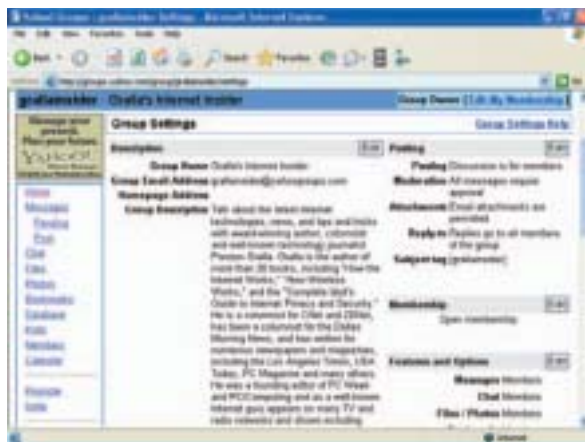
Yahoo! Groups : gralla insider Settings - Microsoft Internet Explorer

grallainsider   Gralla's Internet Insider   Group Owner | Edit My Membership

Group Settings   Group Settings Help

Description   Edit

Group Name Gralla's Internet Insider
Group Email Address grallainsider@yahoogroups.com
Homepage Address
Group Description Talk about the latest Internet technologies, news, and tips and tricks with award-winning author, columnist and well-known technology journalist Preston Gralla. Gralla is the author of more than 35 books, including "How the Internet Works," "How Wireless Works," and the "Complete Idiot's Guide to Internet Privacy and Security." He is a columnist for CNet and ZDNet, has been a columnist for the Dallas Morning News, and has written for numerous newspapers and magazines, including the Los Angeles Times, USA Today, PC Magazine and many others. He was a founding editor of PC Week and PC/Computing and as a well-known Internet guru appears on many TV and radio networks and shows including

Posting   Edit
Posting Discussion is for members
Moderation All messages require approval
Attachments Email attachments are permitted
Reply-to Replies go to all members of the group
Subject tag [grallainsider]

Membership   Edit
Open membership

Features and Options   Edit
Messages Members
Chat Members
Files / Photos Members

Home
Messages
Pending
Post
Chat
Files
Photos
Bookmarks
Database
Polls
Members
Calendar
Promote
Invite

Internet